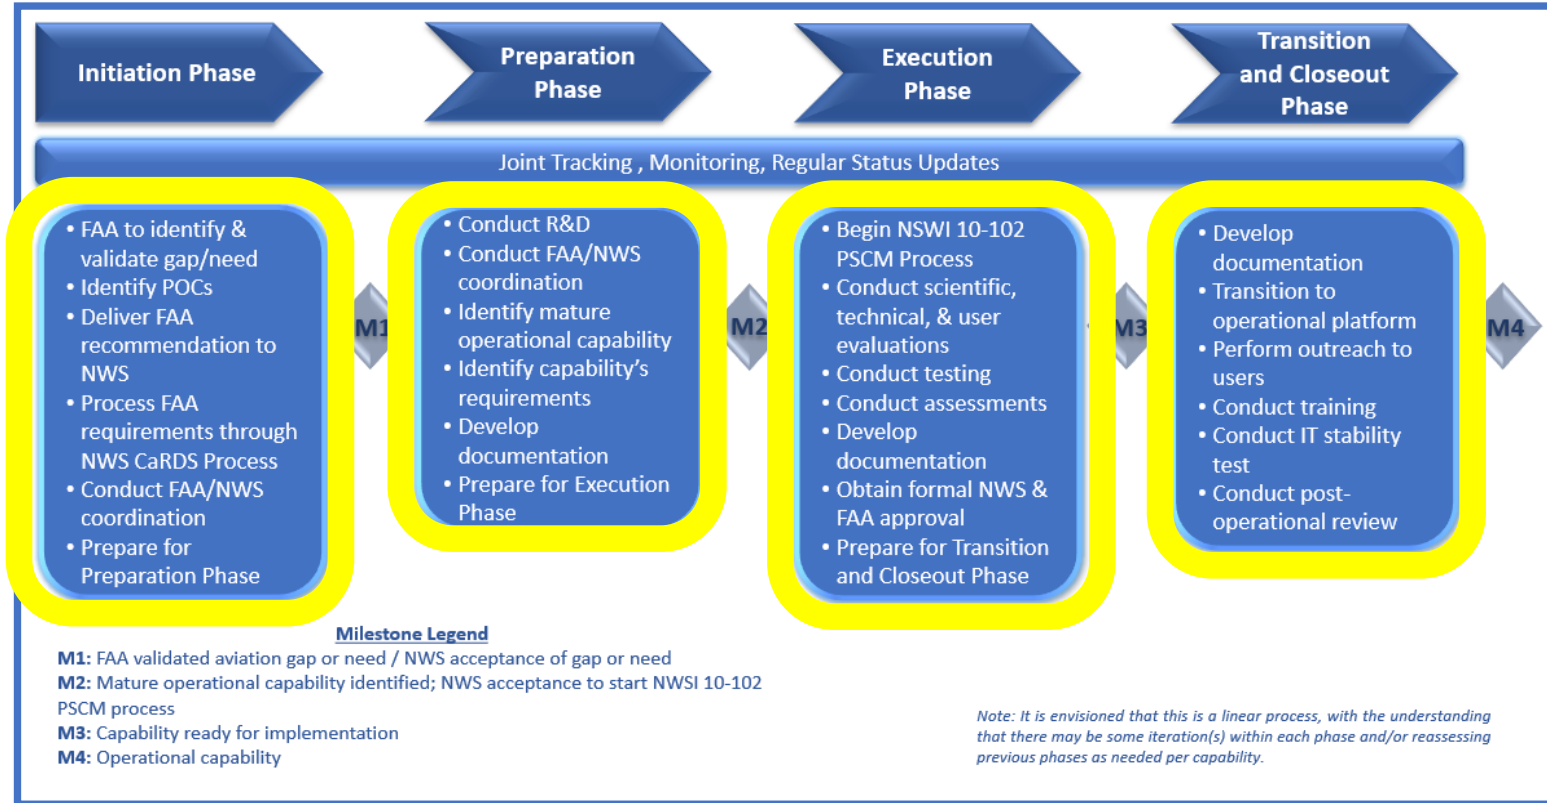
Initiation Phase

Preparation Phase

Execution Phase

Transition and Closeout Phase

Joint Tracking , Monitoring, Regular Status Updates

• FAA to identify & validate gap/need
• Identify POCs
• Deliver FAA recommendation to NWS
• Process FAA requirements through NWS CaRDS Process
• Conduct FAA/NWS coordination
• Prepare for Preparation Phase

M1

• Conduct R&D
• Conduct FAA/NWS coordination
• Identify mature operational capability
• Identify capability's requirements
• Develop documentation
• Prepare for Execution Phase

M2

• Begin NSWI 10-102 PSCM Process
• Conduct scientific, technical, & user evaluations
• Conduct testing
• Conduct assessments
• Develop documentation
• Obtain formal NWS & FAA approval
• Prepare for Transition and Closeout Phase

M3

• Develop documentation
• Transition to operational platform
• Perform outreach to users
• Conduct training
• Conduct IT stability test
• Conduct post-operational review

M4

Milestone Legend
M1: FAA validated aviation gap or need / NWS acceptance of gap or need
M2: Mature operational capability identified; NWS acceptance to start NWSI 10-102 PSCM process
M3: Capability ready for implementation
M4: Operational capability

Note: It is envisioned that this is a linear process, with the understanding that there may be some iteration(s) within each phase and/or reassessing previous phases as needed per capability.